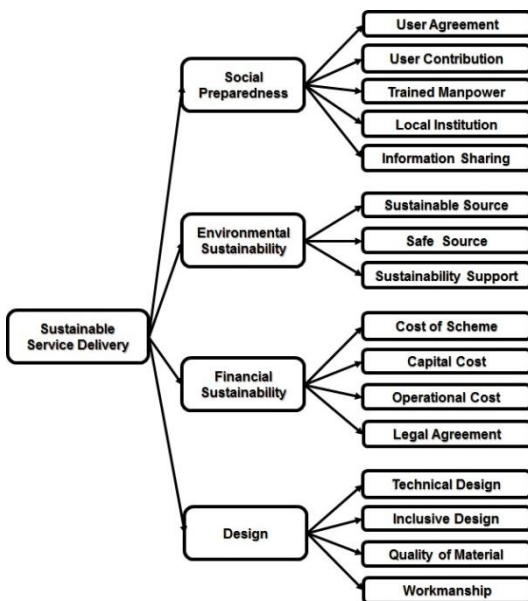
Sustainable Service Delivery

Social Preparedness

User Agreement

User Contribution

Trained Manpower

Local Institution

Information Sharing

Environmental Sustainability

Sustainable Source

Safe Source

Sustainability Support

Financial Sustainability

Cost of Scheme

Capital Cost

Operational Cost

Legal Agreement

Design

Technical Design

Inclusive Design

Quality of Material

Workmanship